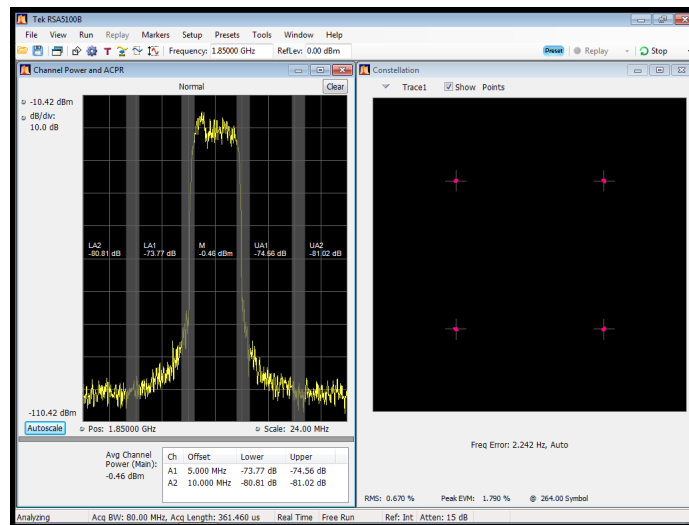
Tek RSA5100B

File View Run Replay Markers Setup Presets Tools Window Help

Frequency: 1.85000 GHz RefLev: 0.00 dBm

Preset Replay Stop

Channel Power and ACPR

Normal Clear

-10.42 dBm
dB/div:
10.0 dB

LA2
-80.81 dB

LA1
-73.77 dB

M
-0.46 dBm

UA1
-74.56 dB

UA2
-81.02 dB

-110.42 dBm

Autoscale Pos: 1.85000 GHz Scale: 24.00 MHz

Avg Channel Power (Main):
-0.46 dBm

| Ch | Offset | Lower | Upper |
|---|---|---|---|
| A1 | 5.000 MHz | -73.77 dB | -74.56 dB |
| A2 | 10.000 MHz | -80.81 dB | -81.02 dB |

Constellation

Trace1 Show Points

Freq Error: 2.242 Hz, Auto

RMS: 0.670 % Peak EVM: 1.790 % @ 264.00 Symbol

Analyzing Acq BW: 80.00 MHz, Acq Length: 361.460 us Real Time Free Run Ref: Int Atten: 15 dB